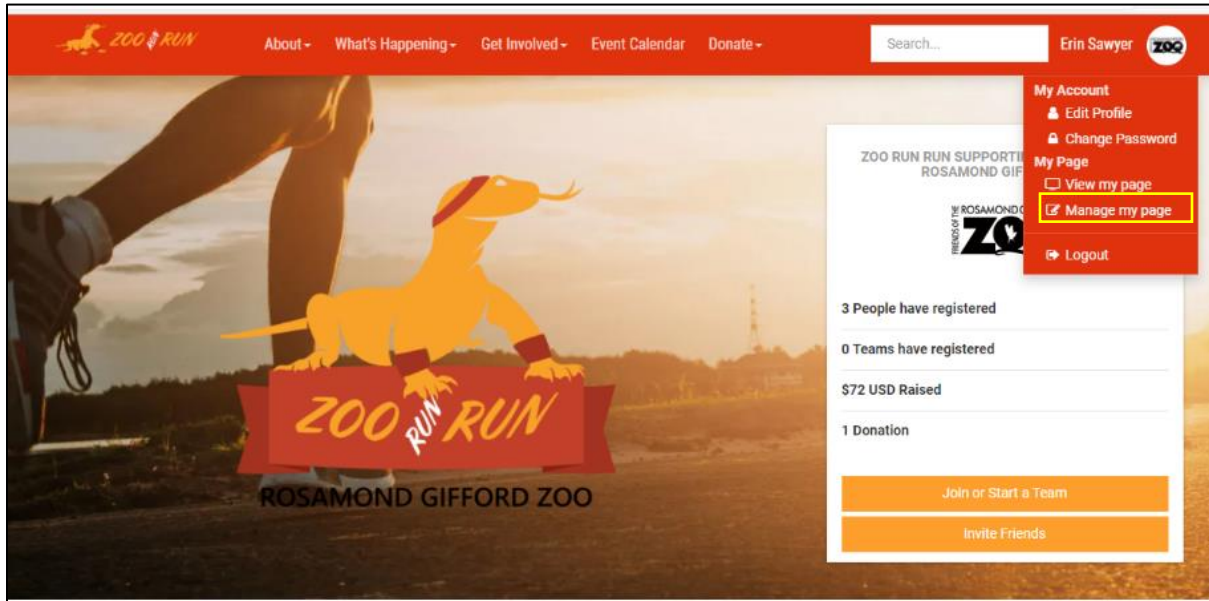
ZOO RUN

About ▾ What's Happening ▾ Get Involved ▾ Event Calendar Donate ▾

Search...

Erin Sawyer ZOO

My Account
Edit Profile
Change Password
My Page
View my page
Manage my page
Logout

ZOO RUN RUN SUPPORTI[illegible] ROSAMOND GIF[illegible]

ROSAMOND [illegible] FRIENDS OF THE ZO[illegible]

3 People have registered

0 Teams have registered

$72 USD Raised

1 Donation

Join or Start a Team

Invite Friends

ZOO RUN RUN

ROSAMOND GIFFORD ZOO